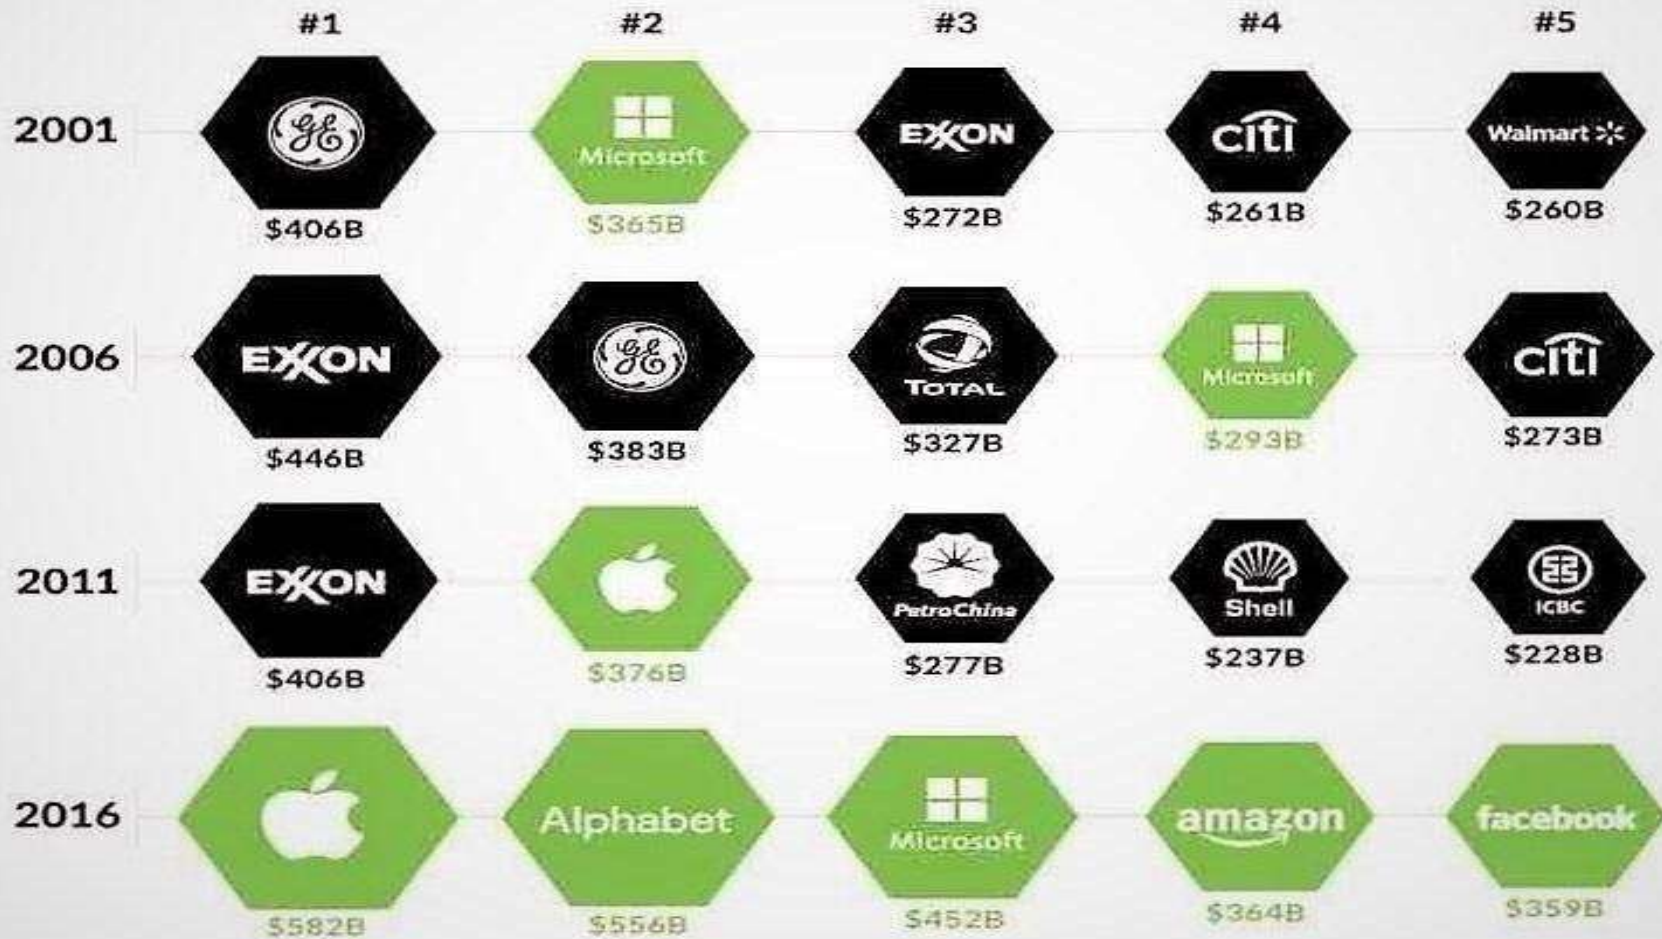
| | #1 | #2 | #3 | #4 | #5 |
|---|---|---|---|---|---|
| 2001 | GE $406B | Microsoft $365B | EXXON $272B | citi $261B | Walmart $260B |
| 2006 | EXXON $446B | GE $383B | TOTAL $327B | Microsoft $293B | citi $273B |
| 2011 | EXXON $406B | $376B | PetroChina $277B | Shell $237B | ICBC $228B |
| 2016 | $582B | Alphabet $556B | Microsoft $452B | amazon $364B | facebook $359B |